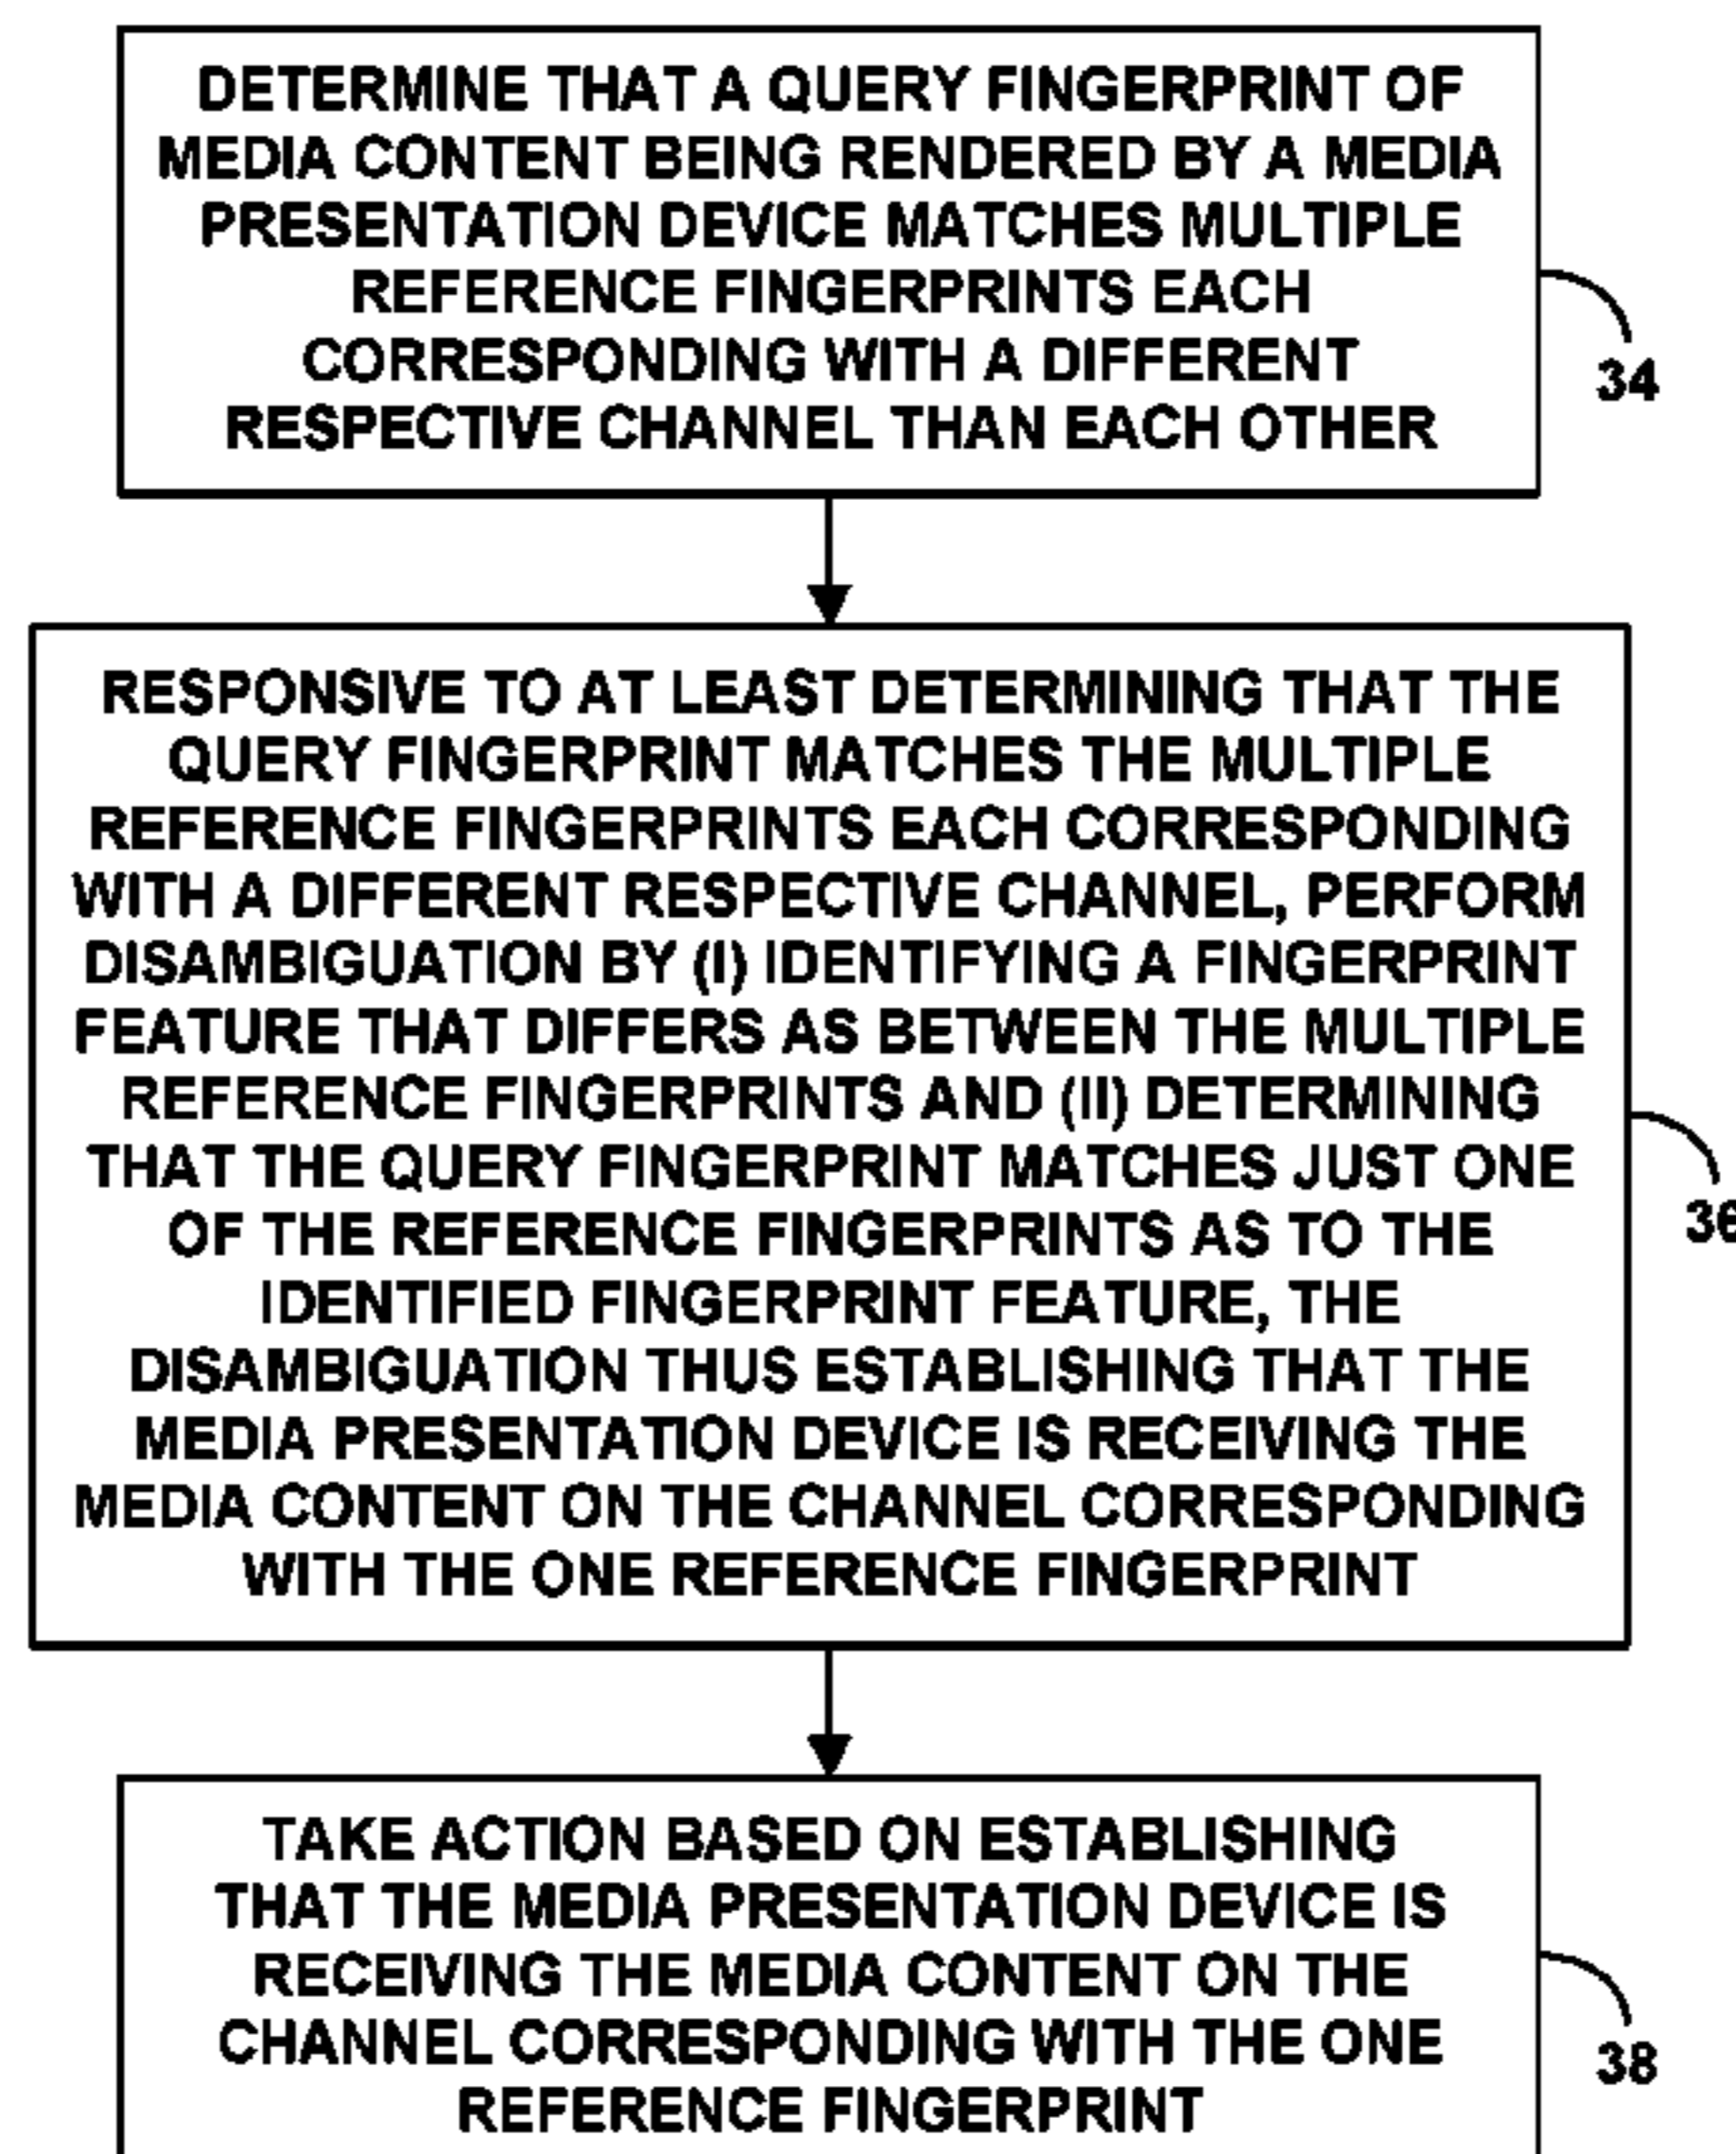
DETERMINE THAT A QUERY FINGERPRINT OF MEDIA CONTENT BEING RENDERED BY A MEDIA PRESENTATION DEVICE MATCHES MULTIPLE REFERENCE FINGERPRINTS EACH CORRESPONDING WITH A DIFFERENT RESPECTIVE CHANNEL THAN EACH OTHER

34

RESPONSIVE TO AT LEAST DETERMINING THAT THE QUERY FINGERPRINT MATCHES THE MULTIPLE REFERENCE FINGERPRINTS EACH CORRESPONDING WITH A DIFFERENT RESPECTIVE CHANNEL, PERFORM DISAMBIGUATION BY (I) IDENTIFYING A FINGERPRINT FEATURE THAT DIFFERS AS BETWEEN THE MULTIPLE REFERENCE FINGERPRINTS AND (II) DETERMINING THAT THE QUERY FINGERPRINT MATCHES JUST ONE OF THE REFERENCE FINGERPRINTS AS TO THE IDENTIFIED FINGERPRINT FEATURE, THE DISAMBIGUATION THUS ESTABLISHING THAT THE MEDIA PRESENTATION DEVICE IS RECEIVING THE MEDIA CONTENT ON THE CHANNEL CORRESPONDING WITH THE ONE REFERENCE FINGERPRINT

36

TAKE ACTION BASED ON ESTABLISHING THAT THE MEDIA PRESENTATION DEVICE IS RECEIVING THE MEDIA CONTENT ON THE CHANNEL CORRESPONDING WITH THE ONE REFERENCE FINGERPRINT

38